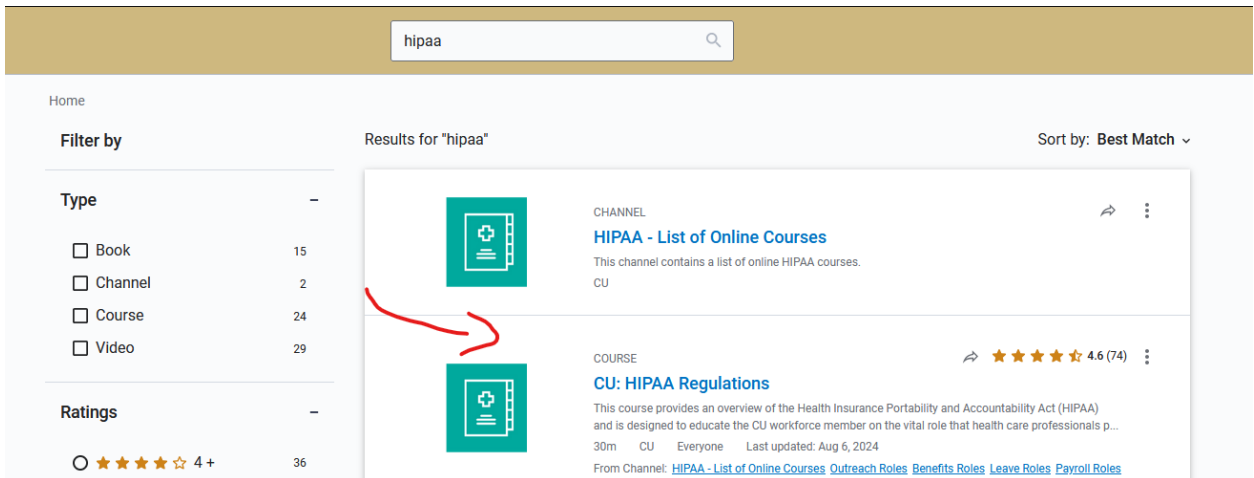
hipaa

Home

Filter by

Type –

Book 15
Channel 2
Course 24
Video 29

Ratings –

4 + 36

Results for "hipaa"

Sort by: Best Match

CHANNEL
HIPAA - List of Online Courses
This channel contains a list of online HIPAA courses.
CU

COURSE
4.6 (74)
CU: HIPAA Regulations
This course provides an overview of the Health Insurance Portability and Accountability Act (HIPAA) and is designed to educate the CU workforce member on the vital role that health care professionals p...
30m CU Everyone Last updated: Aug 6, 2024
From Channel: HIPAA - List of Online Courses Outreach Roles Benefits Roles Leave Roles Payroll Roles